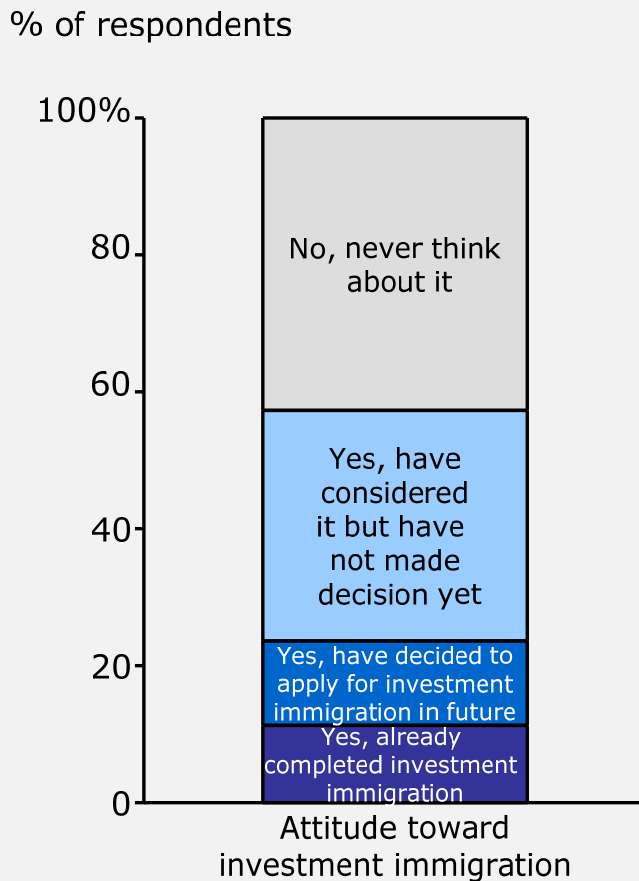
% of respondents

100%
80
60
40
20
0

No, never think about it

Yes, have considered it but have not made decision yet

Yes, have decided to apply for investment immigration in future

Yes, already completed investment immigration

Attitude toward investment immigration